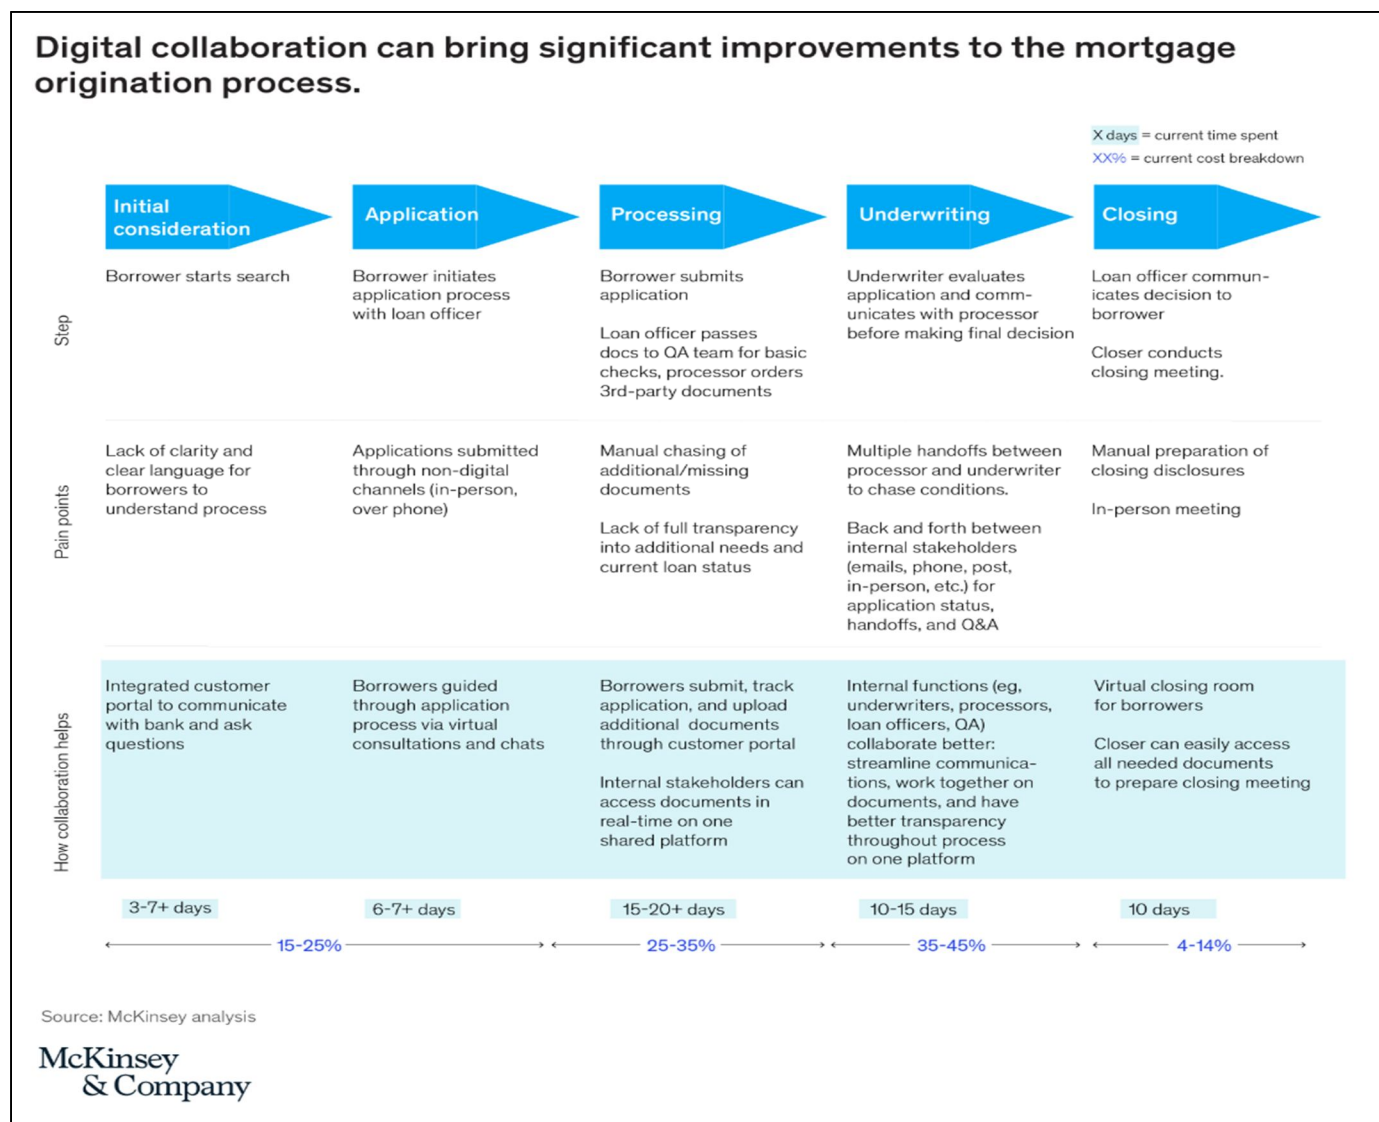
Digital collaboration can bring significant improvements to the mortgage origination process.

X days = current time spent
XX% = current cost breakdown

| | Initial consideration | Application | Processing | Underwriting | Closing |
|---|---|---|---|---|---|
| Step | Borrower starts search | Borrower initiates application process with loan officer | Borrower submits application<br><br>Loan officer passes docs to QA team for basic checks, processor orders 3rd-party documents | Underwriter evaluates application and communicates with processor before making final decision | Loan officer communicates decision to borrower<br><br>Closer conducts closing meeting. |
| Pain points | Lack of clarity and clear language for borrowers to understand process | Applications submitted through non-digital channels (in-person, over phone) | Manual chasing of additional/missing documents<br><br>Lack of full transparency into additional needs and current loan status | Multiple handoffs between processor and underwriter to chase conditions.<br><br>Back and forth between internal stakeholders (emails, phone, post, in-person, etc.) for application status, handoffs, and Q&A | Manual preparation of closing disclosures<br><br>In-person meeting |
| How collaboration helps | Integrated customer portal to communicate with bank and ask questions | Borrowers guided through application process via virtual consultations and chats | Borrowers submit, track application, and upload additional documents through customer portal<br><br>Internal stakeholders can access documents in real-time on one shared platform | Internal functions (eg, underwriters, processors, loan officers, QA) collaborate better: streamline communications, work together on documents, and have better transparency throughout process on one platform | Virtual closing room for borrowers<br><br>Closer can easily access all needed documents to prepare closing meeting |
| | 3-7+ days | 6-7+ days | 15-20+ days | 10-15 days | 10 days |

15-25% 25-35% 35-45% 4-14%

Source: McKinsey analysis

McKinsey & Company